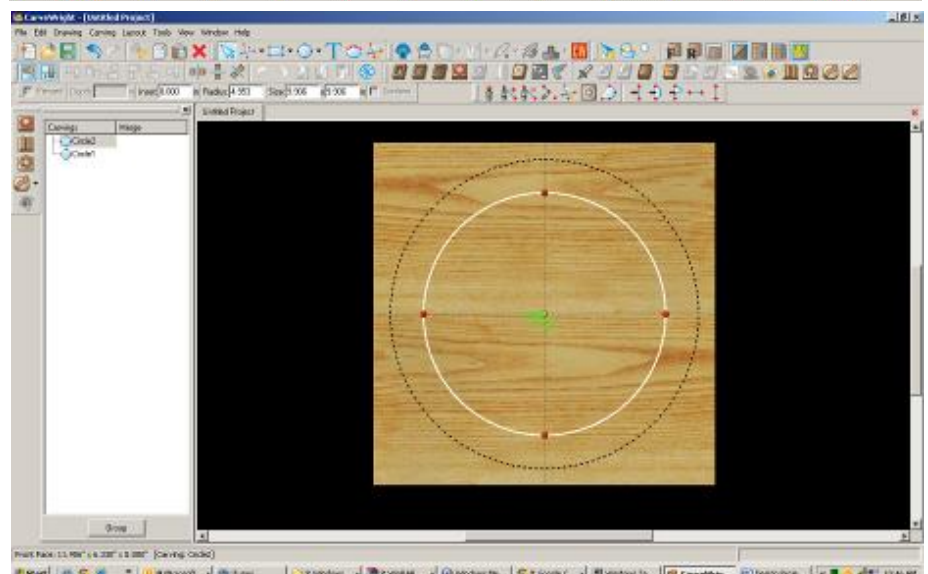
CarveWright - [Untitled Project]

File Edit Drawing Carving Layout Tools View Window Help

Inset 0.000 Radius 4.953 Size 9.906 9.906

Untitled Project

Carving: Merge

Circle2

Circle1

Group

Front Face: 11.906" x 9.238" x 0.000" [Carving: Circle2]

Start